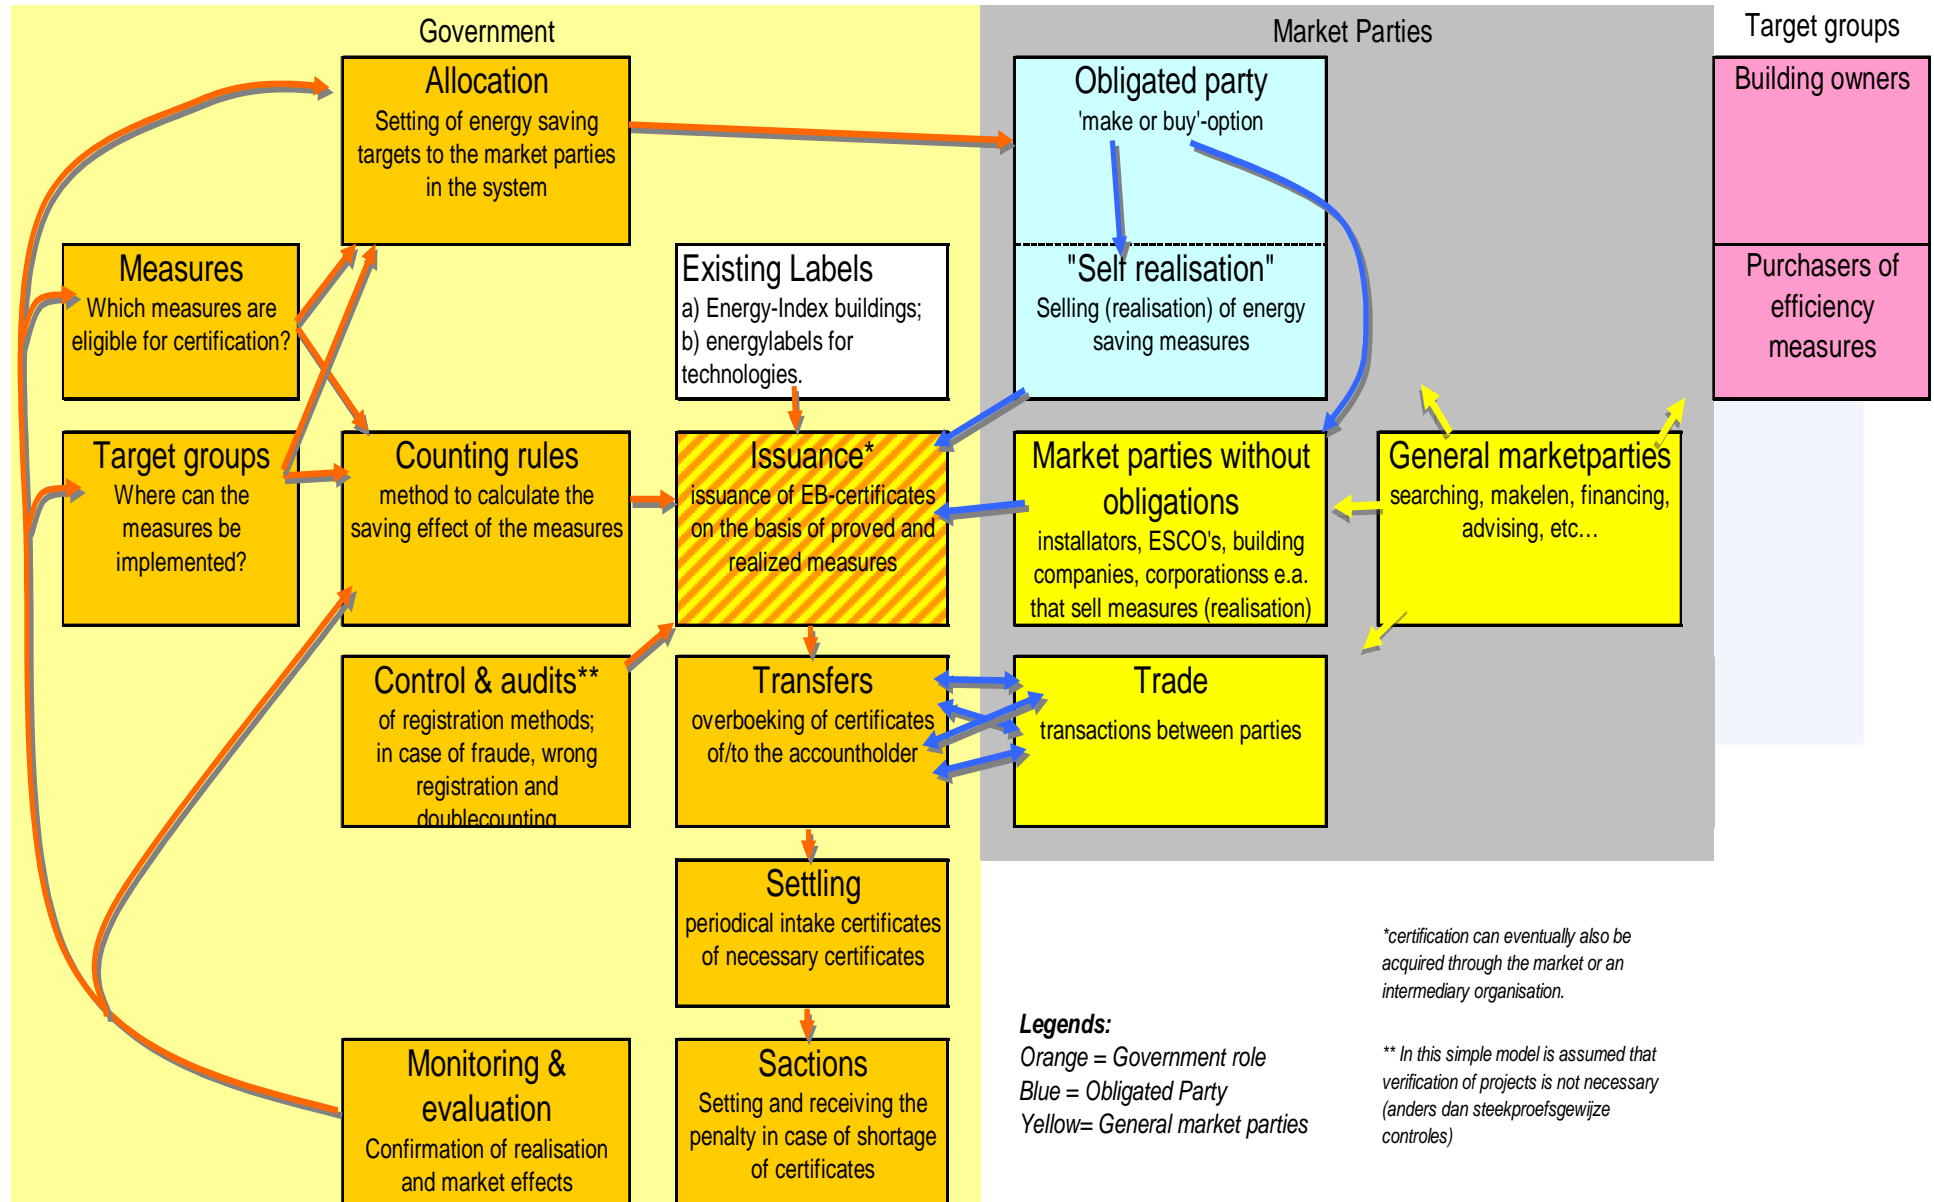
Government

Market Parties

Target groups

Allocation
Setting of energy saving targets to the market parties in the system

Obligated party
'make or buy'-option

Building owners

Measures
Which measures are eligible for certification?

Existing Labels
a) Energy-Index buildings;
b) energylabels for technologies.

"Self realisation"
Selling (realisation) of energy saving measures

Purchasers of efficiency measures

Target groups
Where can the measures be implemented?

Counting rules
method to calculate the saving effect of the measures

Issuance*
issuance of EB-certificates on the basis of proved and realized measures

Market parties without obligations
installators, ESCO's, building companies, corporationss e.a. that sell measures (realisation)

General marketparties
searching, makelen, financing, advising, etc…

Control & audits**
of registration methods; in case of fraude, wrong registration and doublecounting

Transfers
overboeking of certificates of/to the accountholder

Trade
transactions between parties

Settling
periodical intake certificates of necessary certificates

*certification can eventually also be acquired through the market or an intermediary organisation.

Legends:
Orange = Government role
Blue = Obligated Party
Yellow= General market parties

** In this simple model is assumed that verification of projects is not necessary (anders dan steekproefsgewijze controles)

Monitoring & evaluation
Confirmation of realisation and market effects

Sactions
Setting and receiving the penalty in case of shortage of certificates